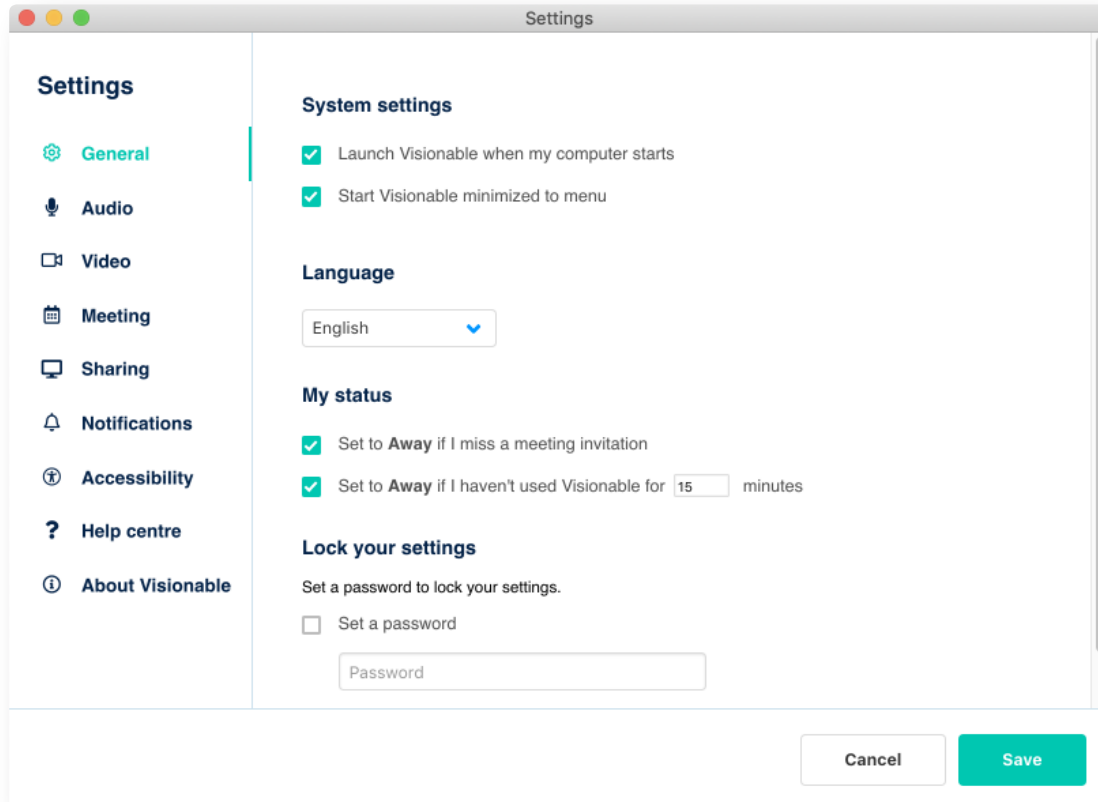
Settings

Settings

General

Audio

Video

Meeting

Sharing

Notifications

Accessibility

Help centre

About Visionable

System settings

Launch Visionable when my computer starts

Start Visionable minimized to menu

Language

English

My status

Set to **Away** if I miss a meeting invitation

Set to **Away** if I haven't used Visionable for 15 minutes

Lock your settings

Set a password to lock your settings.

Set a password

Password

Cancel

Save